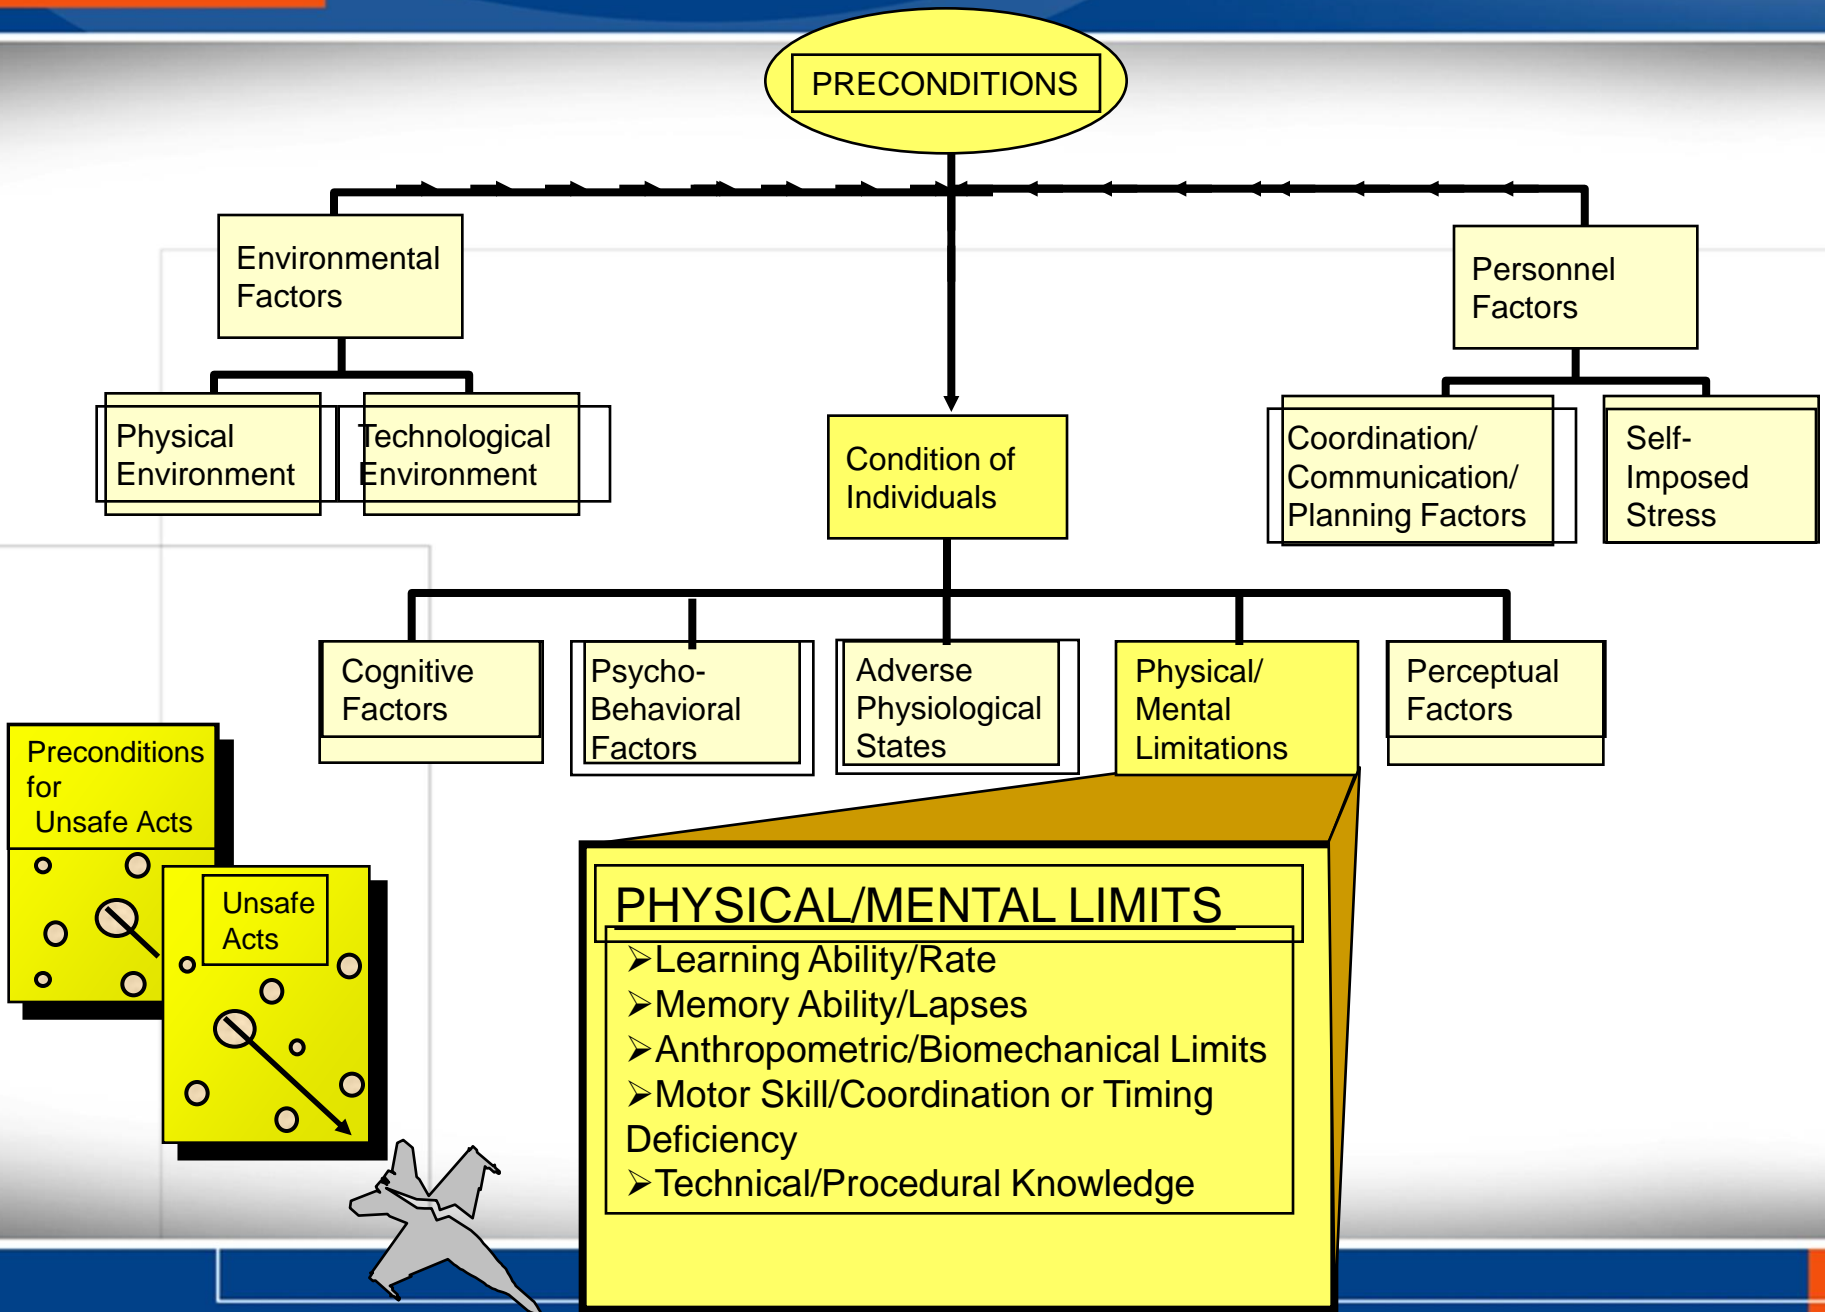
PRECONDITIONS

Environmental Factors

Personnel Factors

Physical Environment

Technological Environment

Condition of Individuals

Coordination/ Communication/ Planning Factors

Self-Imposed Stress

Cognitive Factors

Psycho-Behavioral Factors

Adverse Physiological States

Physical/ Mental Limitations

Perceptual Factors

Preconditions for Unsafe Acts

Unsafe Acts

PHYSICAL/MENTAL LIMITS
➢Learning Ability/Rate
➢Memory Ability/Lapses
➢Anthropometric/Biomechanical Limits
➢Motor Skill/Coordination or Timing Deficiency
➢Technical/Procedural Knowledge